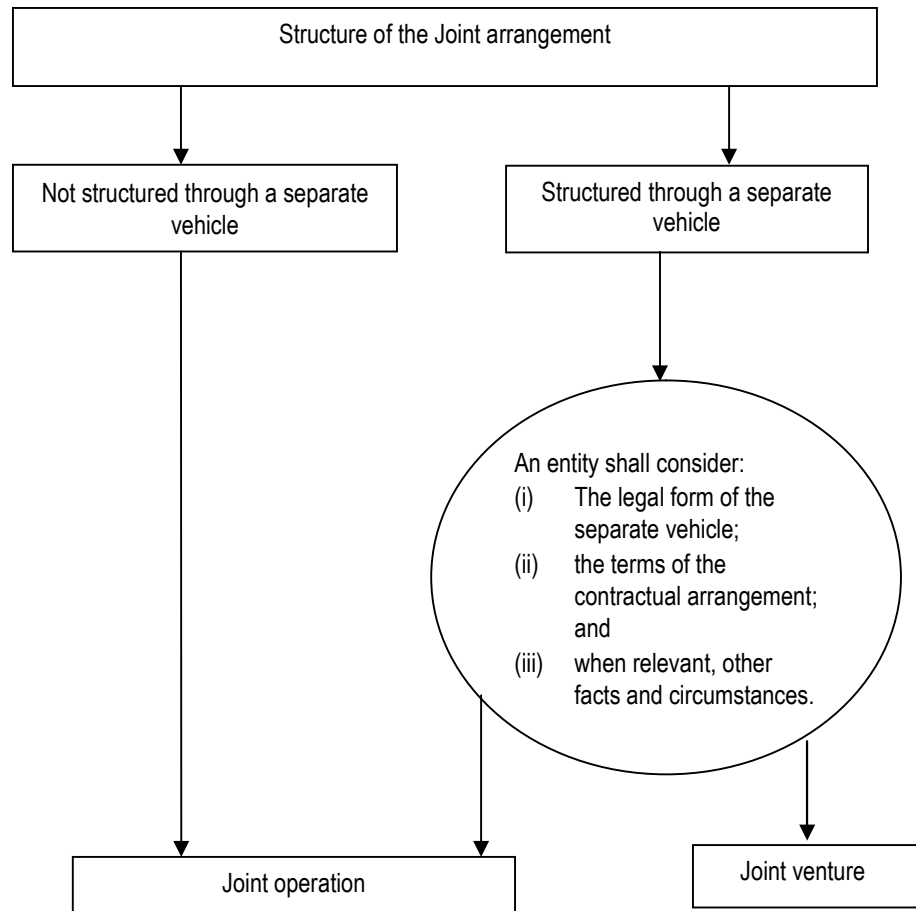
Structure of the Joint arrangement

Not structured through a separate vehicle

Structured through a separate vehicle

An entity shall consider:
(i) The legal form of the separate vehicle;
(ii) the terms of the contractual arrangement; and
(iii) when relevant, other facts and circumstances.

Joint operation

Joint venture